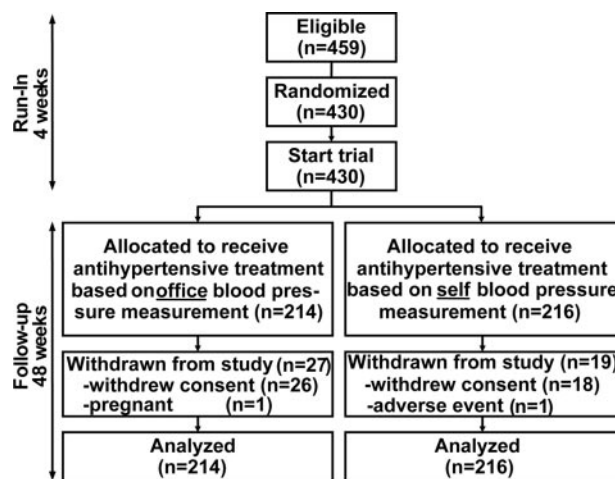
Run-In
4 weeks

Eligible
(n=459)

Randomized
(n=430)

Start trial
(n=430)

Follow-up
48 weeks

Allocated to receive antihypertensive treatment based on office blood pressure measurement (n=214)

Withdrawn from study (n=27)
-withdrew consent (n=26)
-pregnant (n=1)

Analyzed
(n=214)

Allocated to receive antihypertensive treatment based on self blood pressure measurement (n=216)

Withdrawn from study (n=19)
-withdrew consent (n=18)
-adverse event (n=1)

Analyzed
(n=216)